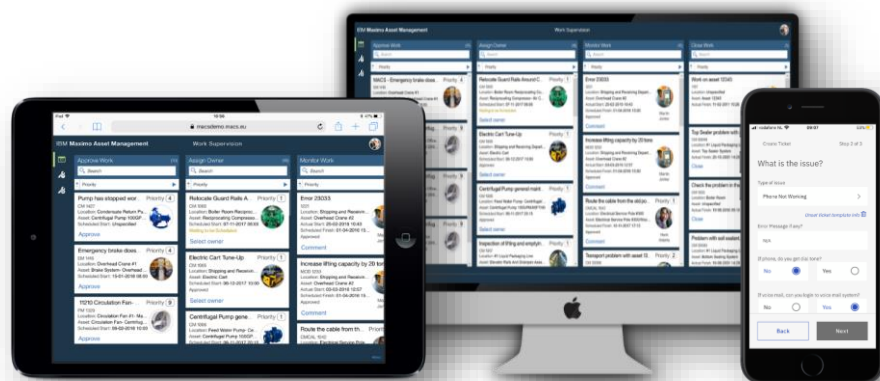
IBM Maximo Asset Management

Work Supervision

Approve Work

Assign Owner

Monitor Work

Close Work

Search

Priority

IMACS - Emergency brake dise...

Relocate Guard Rails Around C...

Error 23033

Work on asset 13340

Electric Cart Tune-Up

Increase lifting capacity by 20 tons

Centrifugal Pump general maint...

Route the cable from the old po...

Inspection of lifting and emptyi...

Transport problem with el

Top Sealer problem with

Check the problem in the

Problem with coil

Select owner

Connect

Approve

iPad

10:56

macsdemo.imacs.eu

IBM Maximo Asset Management

Work Supervision

Approve Work

Assign Owner

Monitor Work

Search

Priority

Pump has stopped wor...

Priority 4

Relocate Guard Rails A...

Priority 1

Error 23033

Location: Condensate Return Pump

Asset: Centrifugal Pump 100GP

Scheduled Start: Unspecified

Location: Boiler Room Reception...

Asset: Reciprocating Compress...

Scheduled Start: 07-11-2017 00:00

Waiting on Scheduler

Location: Shipping and Receivin...

Approve

Select owner

Comment

Emergency brake disc...

Priority 3

Location: Overhead Crane #1

Asset: Brake System- Overhead...

Scheduled Start: 15-01-2018 00:00

Electric Cart Tune-Up

Priority 1

Location: Shipping and Receivin...

Asset: Electric Cart

Scheduled Start: 08-12-2017 00:00

Approve

Select owner

Increase lifting capacity by 20 tor

Location: Overhead Crane #1

Asset: Overhead Crane #2

Comment

11210 Circulation Fan-

Priority 5

Location: Circulation Fan #1- Me...

Asset: Circulation Fan- Centrifug...

Scheduled Start: 09-02-2018 10:00

Centrifugal Pump gene...

Priority 1

Location: Feed Water Pump- Ce...

Asset: Centrifugal Pump 100GP

Route the cable from th...

Priority

vodafone NL

09:57

Create Ticket

Step 2 of 3

What is the issue?

Type of issue

Phone Not Working

Email Video template link

Error Message if any?

N/A

If phone, do you get dial tone?

No

Yes

If voicemail, can you login to voice mail system?

No

Yes

Back

Next